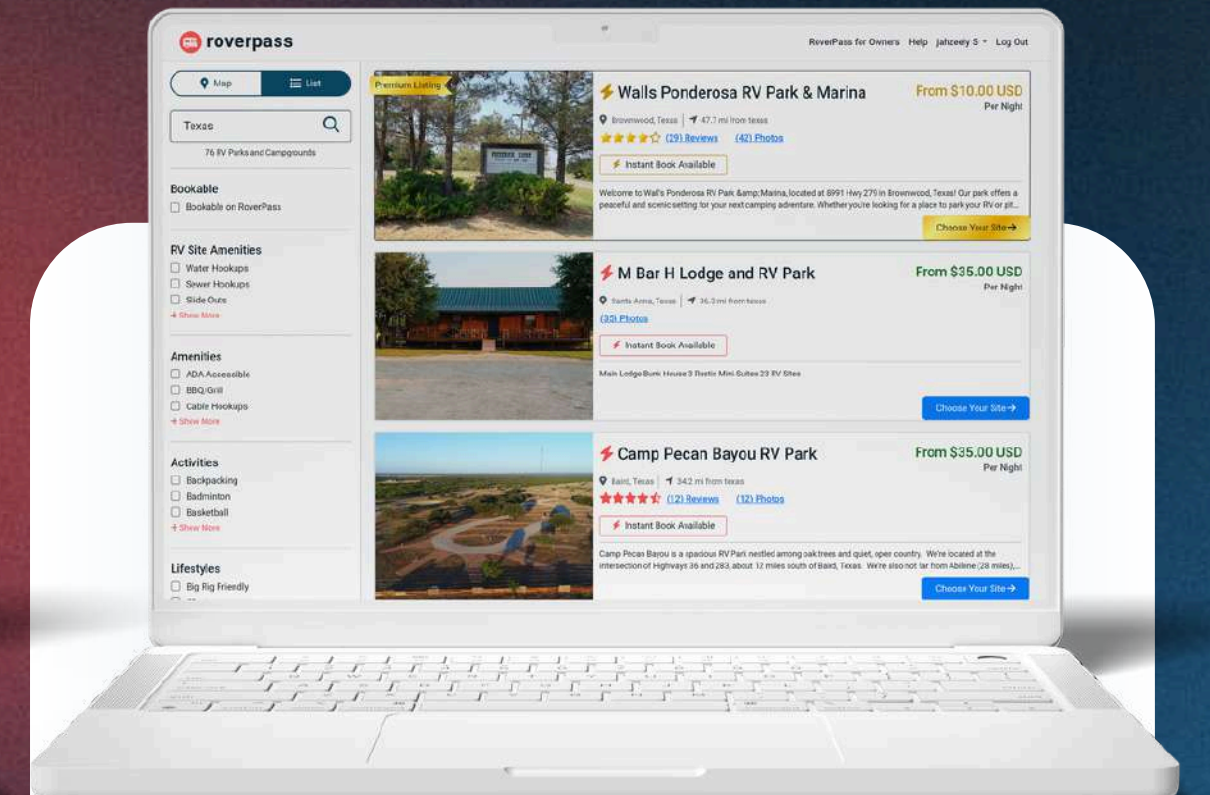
roverpass

RoverPass for Owners Help jahzeely S Log Out

Map List

Texas

76 RV Parks and Campgrounds

Bookable
Bookable on RoverPass

RV Site Amenities
Water Hookups
Sewer Hookups
Slide Outs
+ Show More

Amenities
ADA Accessible
BBQ/Grill
Cable Hookups
+ Show More

Activities
Backpacking
Badminton
Basketball
+ Show More

Lifestyles
Big Rig Friendly

Premium Listing

Walls Ponderosa RV Park & Marina
From $10.00 USD
Per Night
Brownwood, Texas | 47.7 mi from texas
(29) Reviews (42) Photos
Instant Book Available
Welcome to Wall's Ponderosa RV Park &amp;Marina, located at 8991 Hwy 279 in Brownwood, Texas! Our park offers a peaceful and scenic setting for your next camping adventure. Whether you're looking for a place to park your RV or pit...
Choose Your Site→

M Bar H Lodge and RV Park
From $35.00 USD
Per Night
Santa Anna, Texas | 36.3 mi from texas
(33) Photos
Instant Book Available
Main Lodge Bunk House 3 Rustic Mini Suites 23 RV Sites
Choose Your Site→

Camp Pecan Bayou RV Park
From $35.00 USD
Per Night
Baird, Texas | 34.2 mi from texas
(12) Reviews (12) Photos
Instant Book Available
Camp Pecan Bayou is a spacious RV Park nestled among oak trees and quiet, open country. We're located at the intersection of Highways 36 and 283, about 12 miles south of Baird, Texas. We're also not far from Abilene (28 miles),...
Choose Your Site→